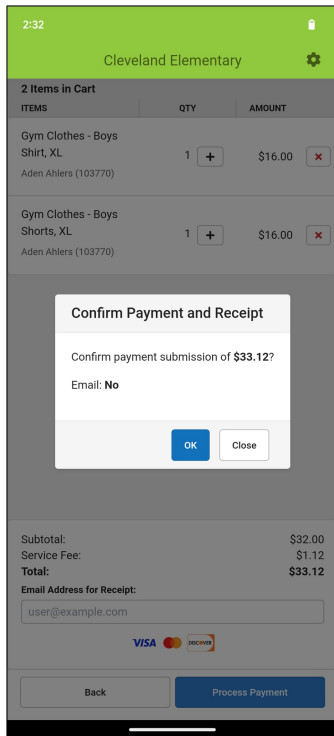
2:32

Cleveland Elementary

2 Items in Cart

| ITEMS | QTY | AMOUNT |
|---|---|---|
| Gym Clothes - Boys Shirt, XL Aden Ahlers (103770) | 1 + | $16.00 × |
| Gym Clothes - Boys Shorts, XL Aden Ahlers (103770) | 1 + | $16.00 × |

Confirm Payment and Receipt

Confirm payment submission of **$33.12**?

Email: **No**

OK Close

Subtotal: $32.00
Service Fee: $1.12
**Total: $33.12**

Email Address for Receipt:

user@example.com

VISA DISCOVER

Back Process Payment